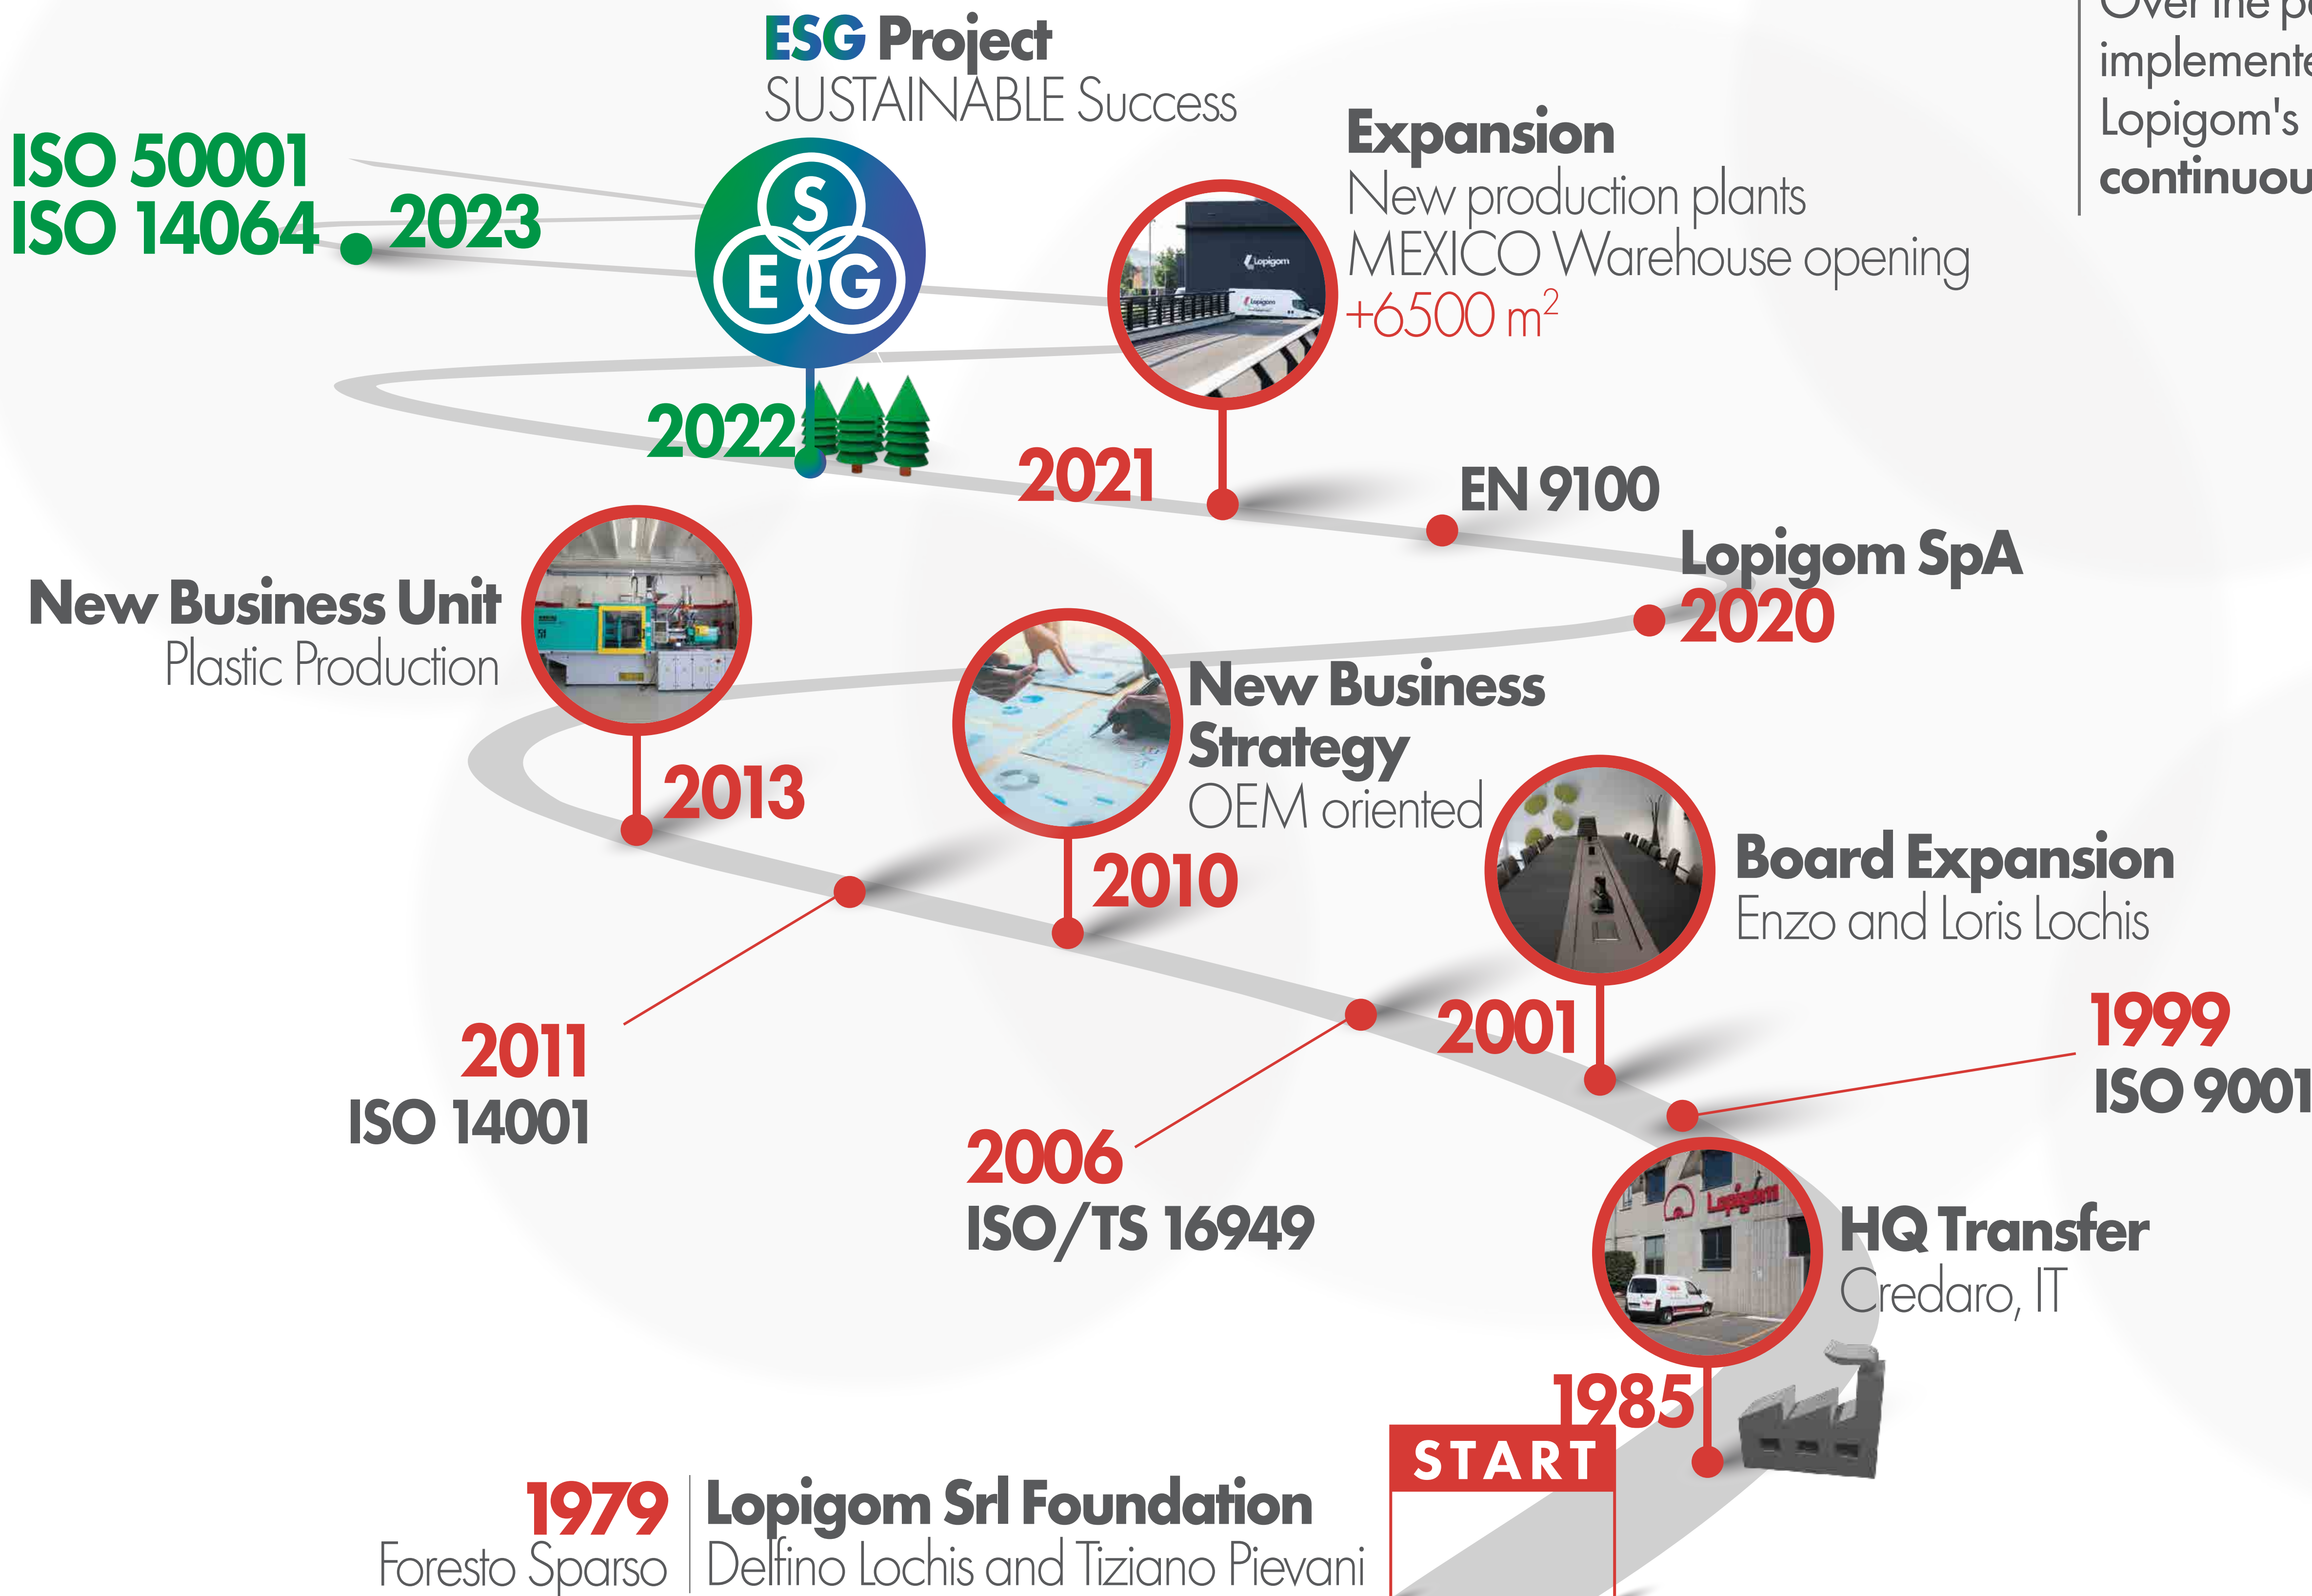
Over the p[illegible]
implemente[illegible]
Lopigom's
continuou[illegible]

ESG Project
SUSTAINABLE Success

ISO 50001
ISO 14064
2023

S
E
G

2022

Expansion
New production plants
MEXICO Warehouse opening
+6500 m$^2$

2021

EN 9100

Lopigom SpA
2020

New Business Unit
Plastic Production

2013

New Business Strategy
OEM oriented

2010

Board Expansion
Enzo and Loris Lochis

2011
ISO 14001

2001

1999
ISO 9001

2006
ISO/TS 16949

HQ Transfer
Credaro, IT

1985

START

1979
Foresto Sparso

Lopigom Srl Foundation
Delfino Lochis and Tiziano Pievani